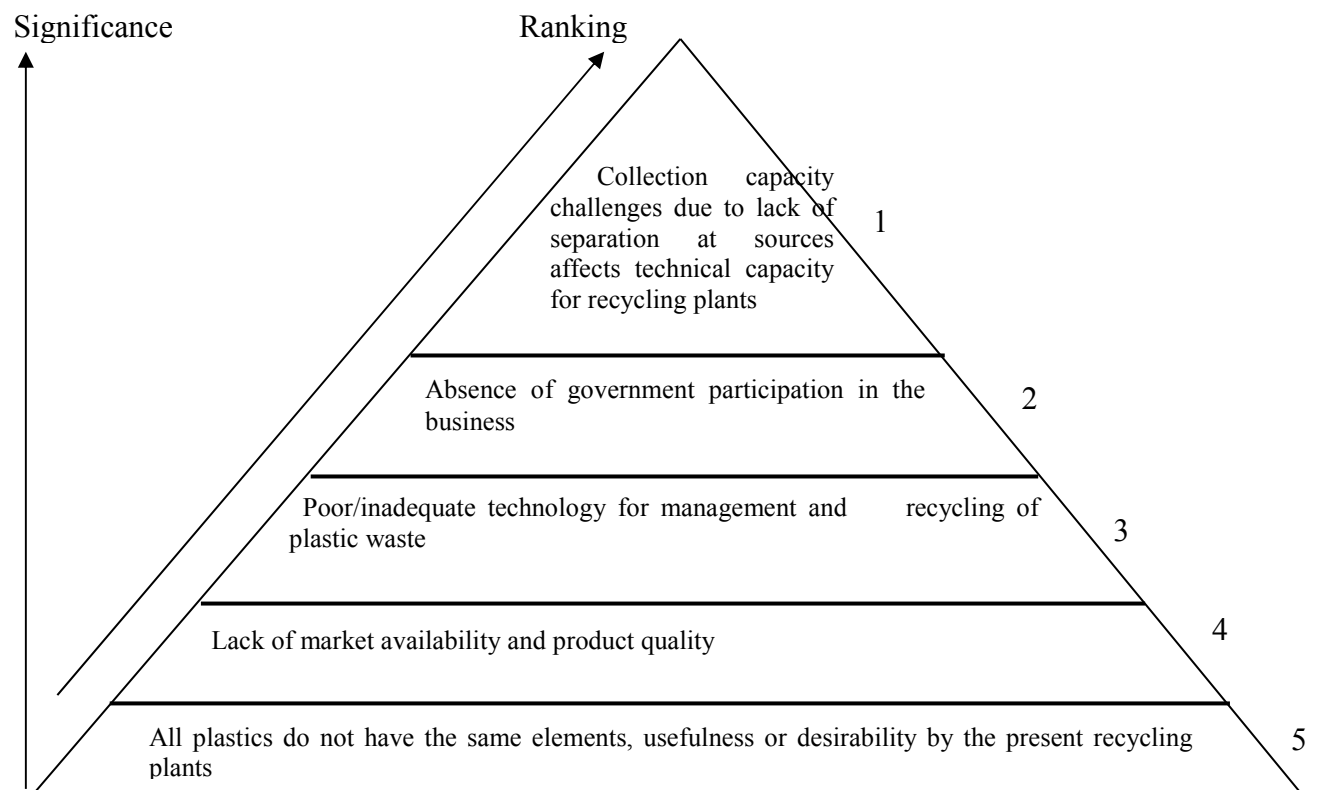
Significance

Ranking

Collection capacity challenges due to lack of separation at sources affects technical capacity for recycling plants

1

Absence of government participation in the business

2

Poor/inadequate technology for management and recycling of plastic waste

3

Lack of market availability and product quality

4

All plastics do not have the same elements, usefulness or desirability by the present recycling plants

5